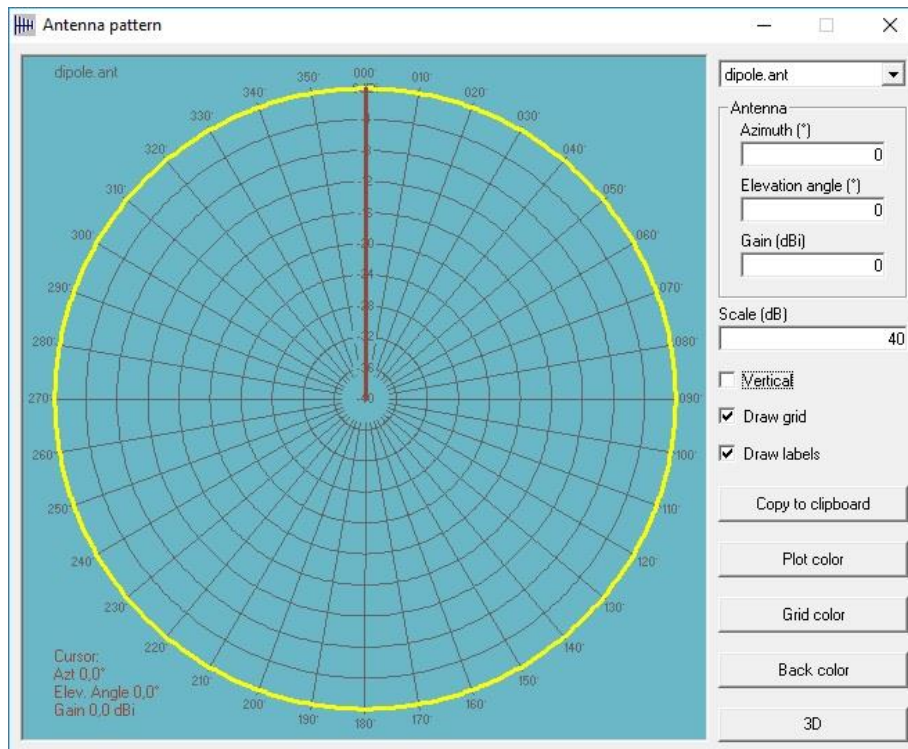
Antenna pattern

dipole.ant

000°
010°
020°
030°
040°
050°
060°
070°
080°
090°
100°
110°
120°
130°
140°
150°
160°
170°
180°
190°
200°
210°
220°
230°
240°
250°
260°
270°
280°
290°
300°
310°
320°
330°
340°
350°

-4
-8
-12
-16
-20
-24
-28
-32
-36
-40

Cursor:
Azt 0,0°
Elev. Angle 0,0°
Gain 0,0 dBi

dipole.ant

Antenna
Azimuth (°)
0
Elevation angle (°)
0
Gain (dBi)
0

Scale (dB)
40

Vertical
Draw grid
Draw labels

Copy to clipboard
Plot color
Grid color
Back color
3D